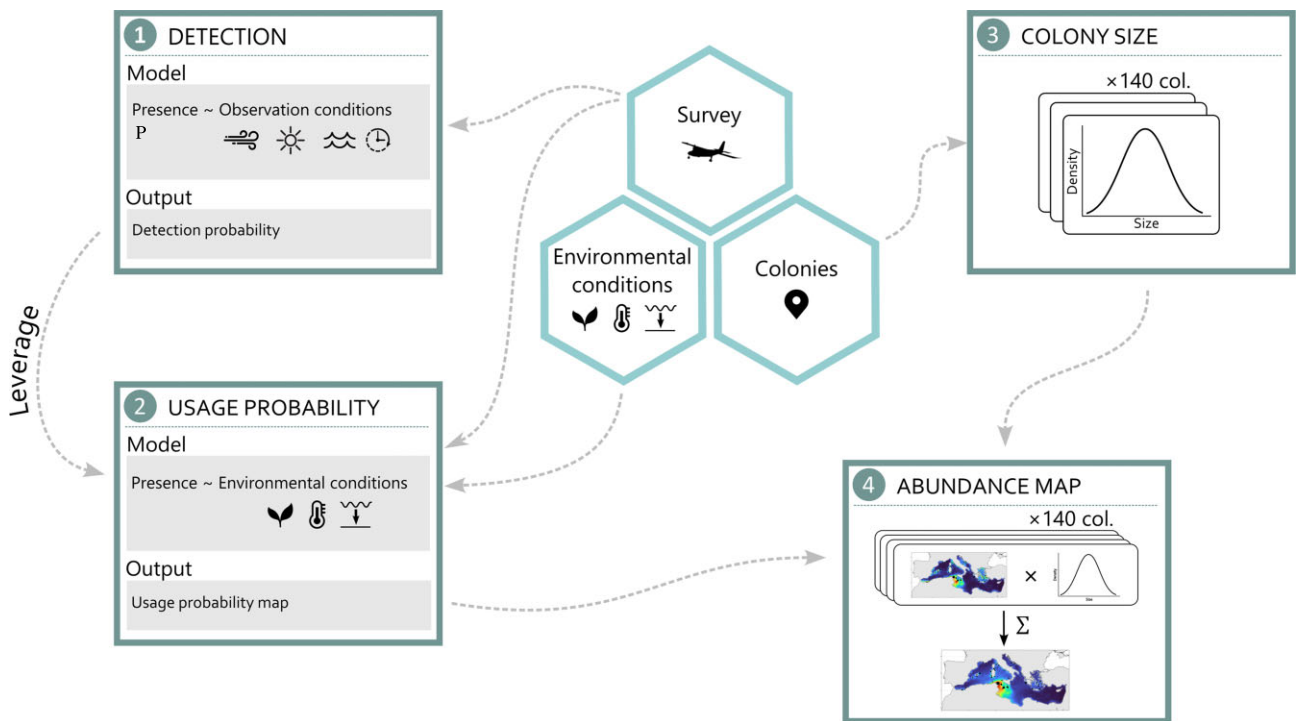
1 DETECTION

Model

Presence ~ Observation conditions
P

Output

Detection probability

Leverage

2 USAGE PROBABILITY

Model

Presence ~ Environmental conditions

Output

Usage probability map

Survey

Environmental conditions

Colonies

3 COLONY SIZE

×140 col.

Density

Size

4 ABUNDANCE MAP

×140 col.

×

Density

Size

$\Sigma$